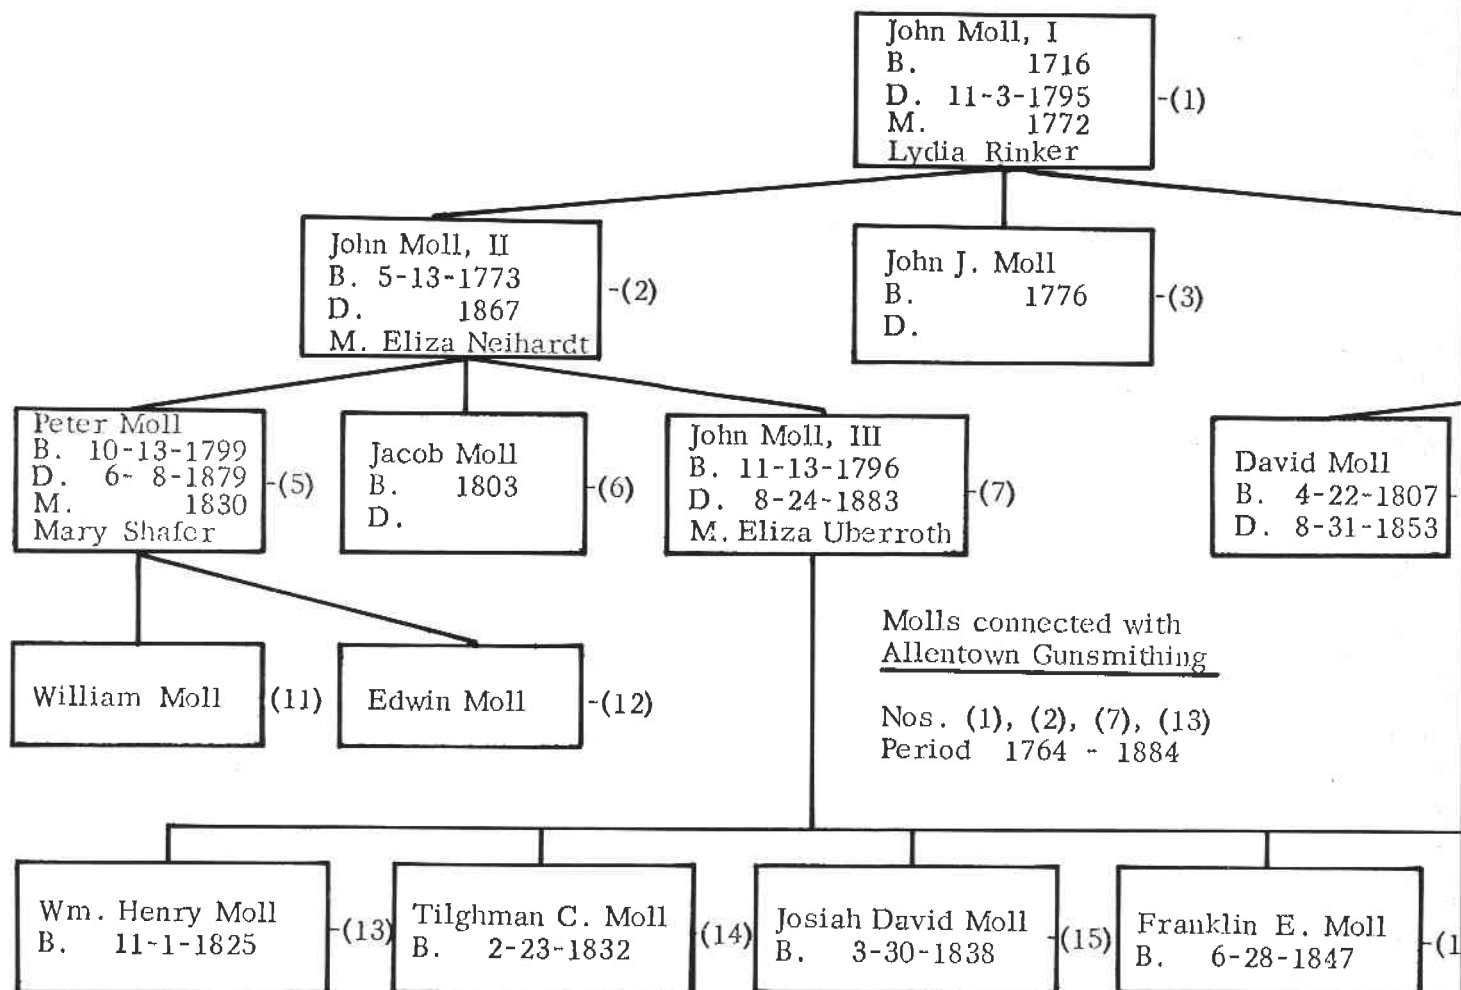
John Moll, I
B. 1716
D. 11-3-1795
M. 1772
Lydia Rinker
-(1)

John Moll, II
B. 5-13-1773
D. 1867
M. Eliza Neihardt
-(2)

John J. Moll
B. 1776
D.
-(3)

Peter Moll
B. 10-13-1799
D. 6- 8-1879
M. 1830
Mary Shafer
-(5)

Jacob Moll
B. 1803
D.
-(6)

John Moll, III
B. 11-13-1796
D. 8-24-1883
M. Eliza Uberroth
-(7)

David Moll
B. 4-22-1807
D. 8-31-1853

William Moll
(11)

Edwin Moll
-(12)

Molls connected with
Allentown Gunsmithing

Nos. (1), (2), (7), (13)
Period 1764 - 1884

Wm. Henry Moll
B. 11-1-1825
-(13)

Tilghman C. Moll
B. 2-23-1832
(14)

Josiah David Moll
B. 3-30-1838
(15)

Franklin E. Moll
B. 6-28-1847
-(1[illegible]